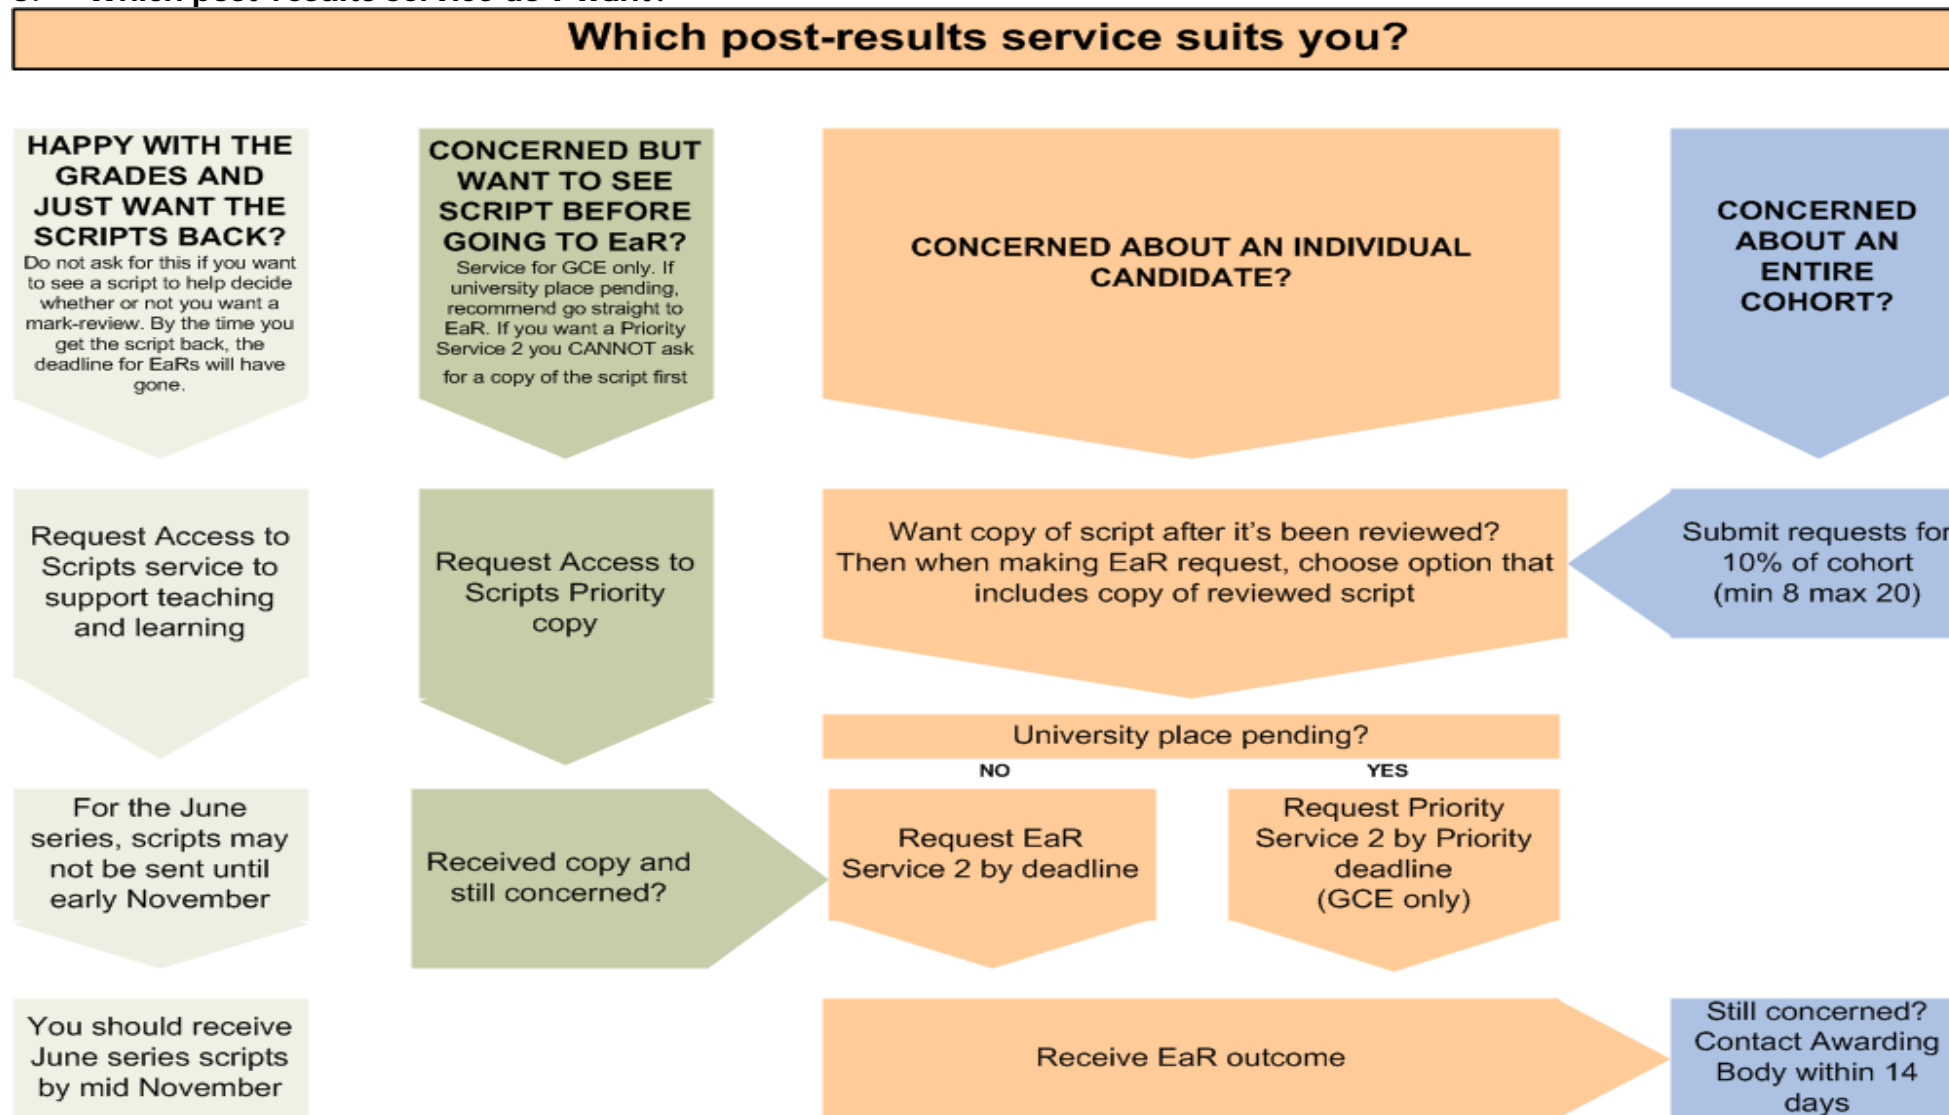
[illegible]

Which post-results service suits you?

HAPPY WITH THE GRADES AND JUST WANT THE SCRIPTS BACK?
Do not ask for this if you want to see a script to help decide whether or not you want a mark-review. By the time you get the script back, the deadline for EaRs will have gone.

Request Access to Scripts service to support teaching and learning

For the June series, scripts may not be sent until early November

You should receive June series scripts by mid November

CONCERNED BUT WANT TO SEE SCRIPT BEFORE GOING TO EaR?
Service for GCE only. If university place pending, recommend go straight to EaR. If you want a Priority Service 2 you CANNOT ask for a copy of the script first

Request Access to Scripts Priority copy

Received copy and still concerned?

CONCERNED ABOUT AN INDIVIDUAL CANDIDATE?

Want copy of script after it's been reviewed? Then when making EaR request, choose option that includes copy of reviewed script

University place pending?

NO

YES

Request EaR Service 2 by deadline

Request Priority Service 2 by Priority deadline (GCE only)

Receive EaR outcome

CONCERNED ABOUT AN ENTIRE COHORT?

Submit requests for 10% of cohort (min 8 max 20)

Still concerned? Contact Awarding Body within 14 days